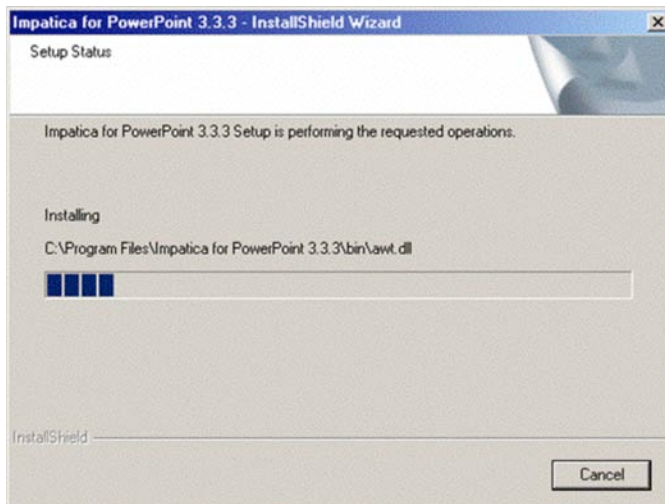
Impatica for PowerPoint 3.3.3 - InstallShield Wizard

×

Setup Status

Impatica for PowerPoint 3.3.3 Setup is performing the requested operations.

Installing

C:\Program Files\Impatica for PowerPoint 3.3.3\bin\awt.dll

InstallShield

Cancel